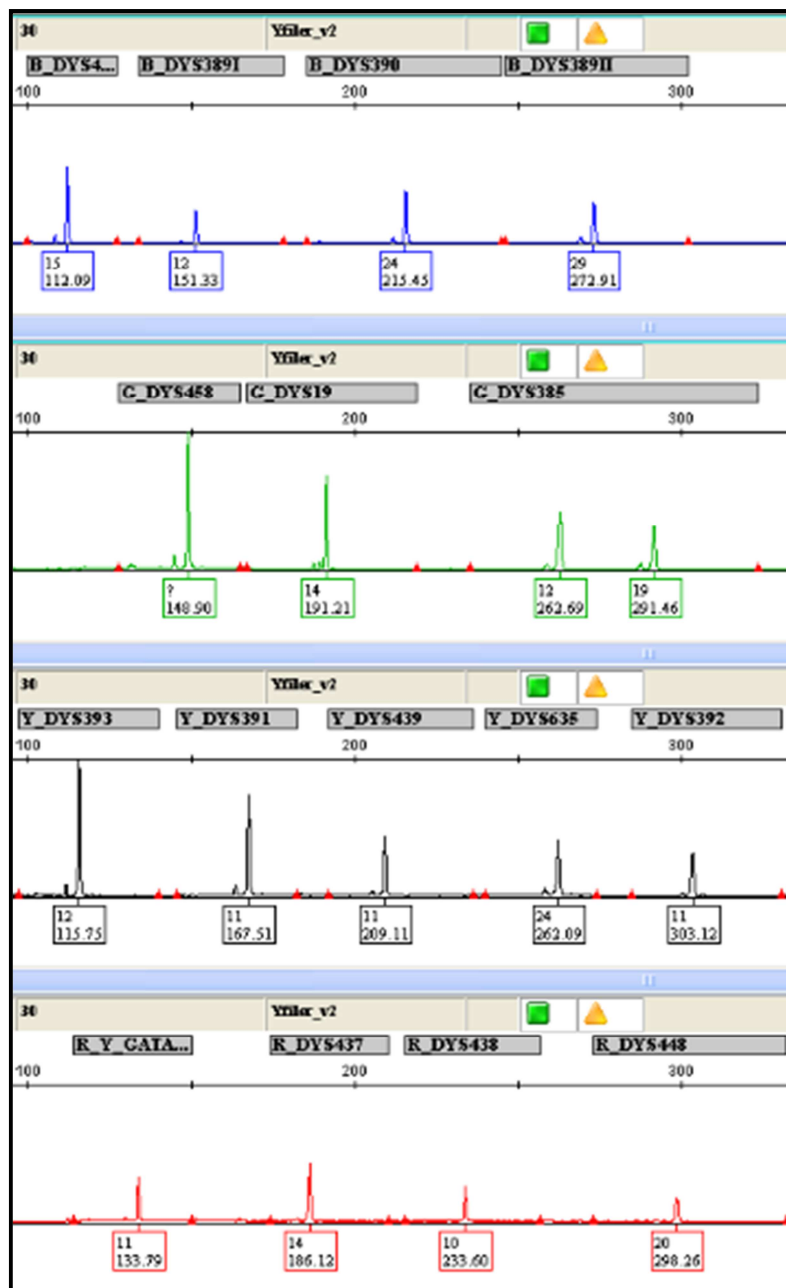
30 Yfiler_v2

B_DYS4... B_DYS389I B_DYS390 B_DYS389II

100 200 300

15
112.09

12
151.33

24
215.45

29
272.91

30 Yfiler_v2

C_DYS458 C_DYS19 C_DYS385

100 200 300

?
148.90

14
191.21

12
262.69

19
291.46

30 Yfiler_v2

Y_DYS393 Y_DYS391 Y_DYS439 Y_DYS635 Y_DYS392

100 200 300

12
115.75

11
167.51

11
209.11

24
262.09

11
303.12

30 Yfiler_v2

R_Y_GATA... R_DYS437 R_DYS438 R_DYS448

100 200 300

11
133.79

14
186.12

10
233.60

20
298.26